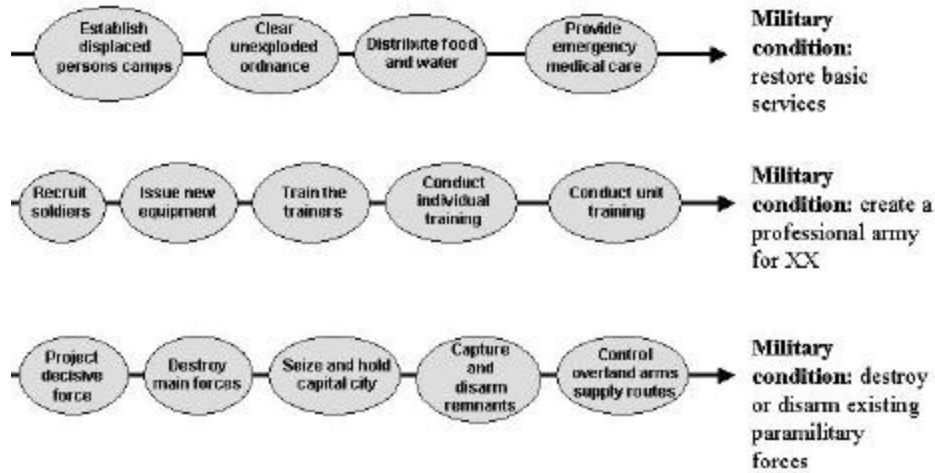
Establish displaced persons camps

Clear unexploded ordnance

Distribute food and water

Provide emergency medical care

**Military condition:** restore basic services

Recruit soldiers

Issue new equipment

Train the trainers

Conduct individual training

Conduct unit training

**Military condition:** create a professional army for XX

Project decisive force

Destroy main forces

Seize and hold capital city

Capture and disarm remnants

Control overland arms supply routes

**Military condition:** destroy or disarm existing paramilitary forces